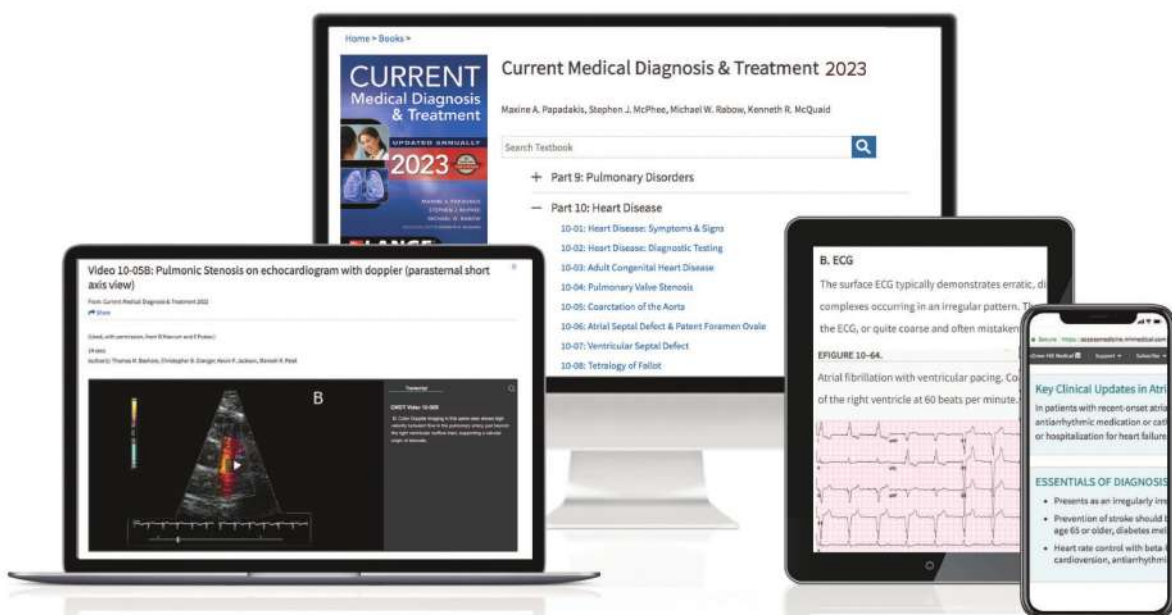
Home > Books >

CURRENT Medical Diagnosis & Treatment

UPDATED ANNUALLY

2023

LANGE

Current Medical Diagnosis & Treatment 2023

Maxine A. Papadakis, Stephen J. McPhee, Michael W. Rabow, Kenneth R. McQuaid

Search Textbook

+ Part 9: Pulmonary Disorders

— Part 10: Heart Disease

10-01: Heart Disease: Symptoms & Signs

10-02: Heart Disease: Diagnostic Testing

10-03: Adult Congenital Heart Disease

10-04: Pulmonary Valve Stenosis

10-05: Coarctation of the Aorta

10-06: Atrial Septal Defect & Patent Foramen Ovale

10-07: Ventricular Septal Defect

10-08: Tetralogy of Fallot

Video 10-05B: Pulmonic Stenosis on echocardiogram with doppler (parasternal short axis view)

From Current Medical Diagnosis & Treatment 2022

Share

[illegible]

B

Transcript

CMDT Video 10-05B

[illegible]

B. ECG

The surface ECG typically demonstrates erratic, di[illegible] complexes occurring in an irregular pattern. Th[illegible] the ECG, or quite coarse and often mistaken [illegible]

FIGURE 10–64.

Atrial fibrillation with ventricular pacing. Co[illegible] of the right ventricle at 60 beats per minute.

Secure https://accessmedicine.mhmedical.com

Key Clinical Updates in Atri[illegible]

In patients with recent-onset atria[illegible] antiarrhythmic medication or cat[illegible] or hospitalization for heart failure

ESSENTIALS OF DIAGNOSIS

• Presents as an irregularly irr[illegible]

• Prevention of stroke should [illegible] age 65 or older, diabetes mel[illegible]

• Heart rate control with beta-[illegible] cardioversion, antiarrhythmi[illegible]